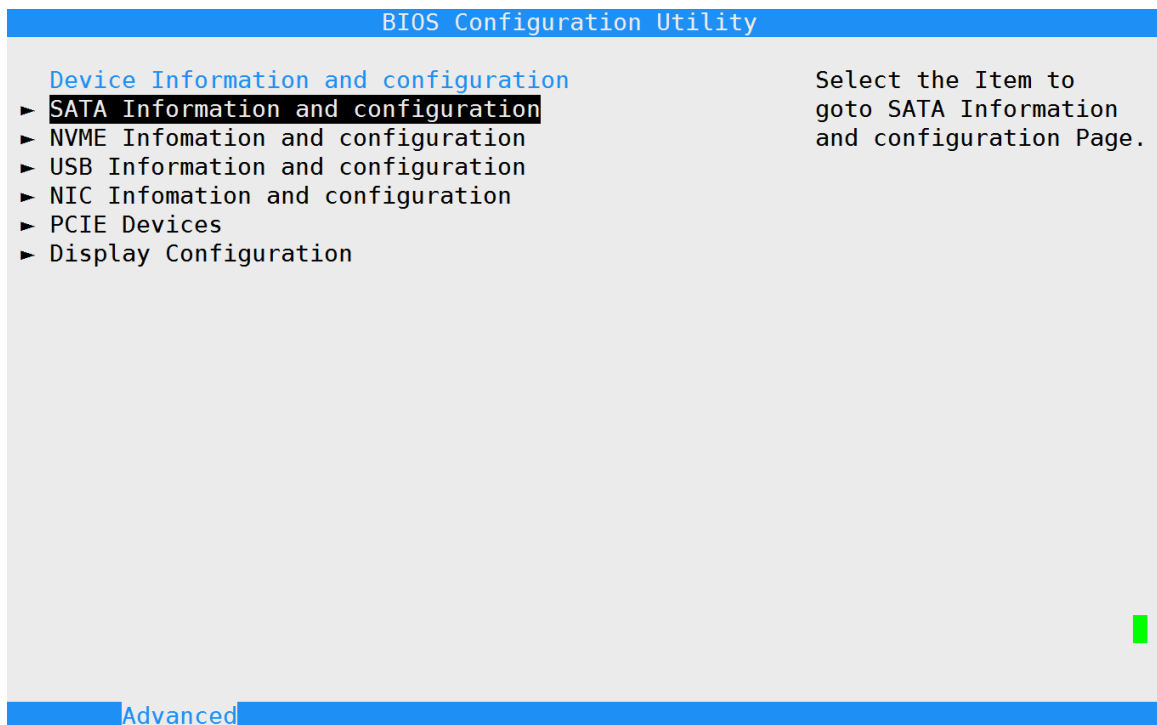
BIOS Configuration Utility

Device Information and configuration
► SATA Information and configuration
► NVME Infomation and configuration
► USB Information and configuration
► NIC Infomation and configuration
► PCIE Devices
► Display Configuration

Select the Item to goto SATA Information and configuration Page.

Advanced